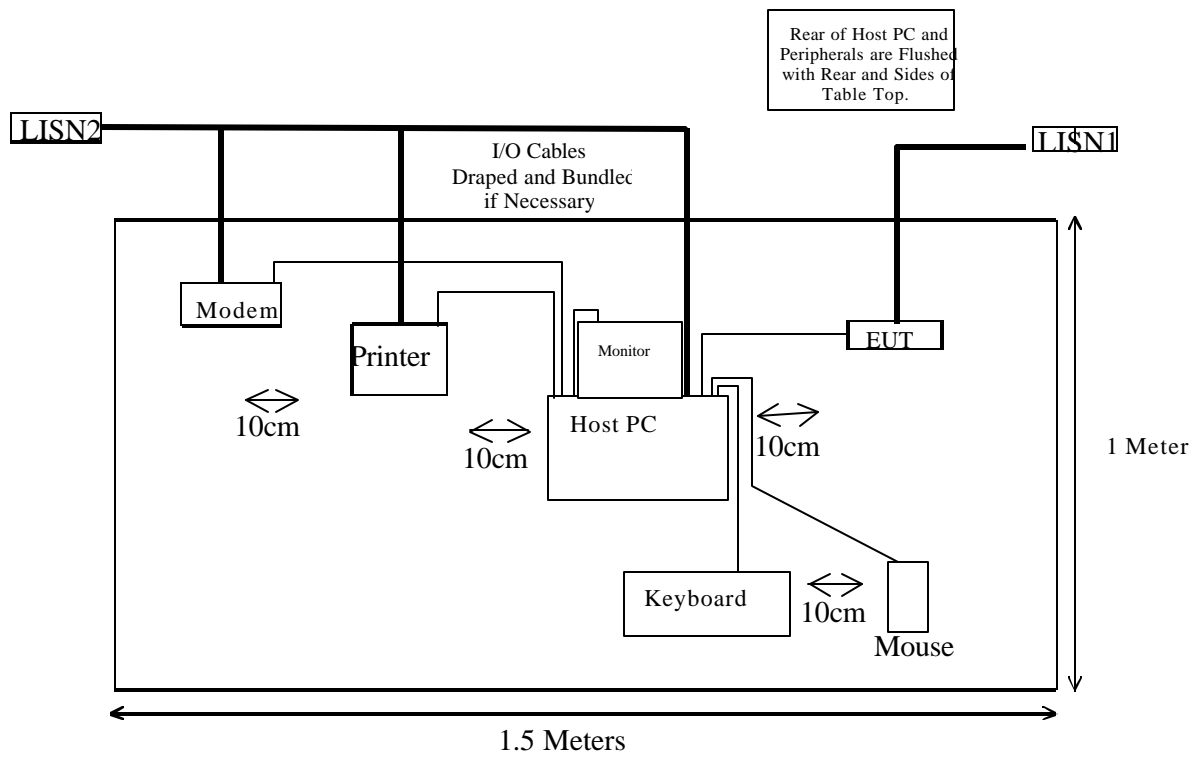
Rear of Host PC and Peripherals are Flushed with Rear and Sides of Table Top.

LISN2

LISN1

I/O Cables Draped and Bundlec if Necessary

Modem

Printer

Monitor

EUT

10cm

10cm

Host PC

10cm

1 Meter

Keyboard

10cm

Mouse

1.5 Meters